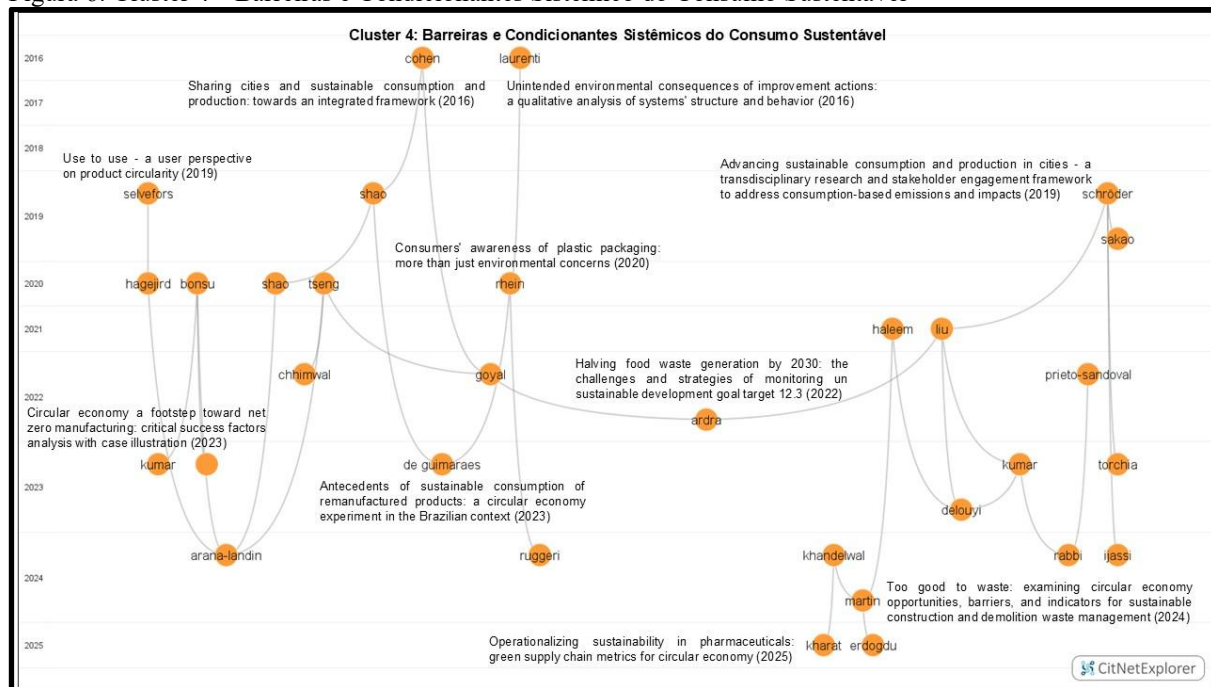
Figura 6: Cluster 4 – Barreiras e Condicionantes Sistêmicos do Consumo Sustentável

Cluster 4: Barreiras e Condicionantes Sistêmicos do Consumo Sustentável

2016
cohen
laurenti
Sharing cities and sustainable consumption and production: towards an integrated framework (2016)
Unintended environmental consequences of improvement actions: a qualitative analysis of systems' structure and behavior (2016)
2017
2018
Use to use - a user perspective on product circularity (2019)
Advancing sustainable consumption and production in cities - a transdisciplinary research and stakeholder engagement framework to address consumption-based emissions and impacts (2019)
selvefors
shao
schröder
2019
sakao
Consumers' awareness of plastic packaging: more than just environmental concerns (2020)
2020
hagejärd
bonsu
shao
tseng
rhein
2021
haleem
liu
chhimwal
goyal
Halving food waste generation by 2030: the challenges and strategies of monitoring un sustainable development goal target 12.3 (2022)
prieto-sandoval
2022
Circular economy a footstep toward net zero manufacturing: critical success factors analysis with case illustration (2023)
ardra
kumar
de guimaraes
kumar
torchia
2023
Antecedents of sustainable consumption of remanufactured products: a circular economy experiment in the Brazilian context (2023)
delouyi
arana-landin
ruggeri
khandelwal
rabbi
ijassi
2024
Too good to waste: examining circular economy opportunities, barriers, and indicators for sustainable construction and demolition waste management (2024)
martin
Operationalizing sustainability in pharmaceuticals: green supply chain metrics for circular economy (2025)
2025
kharat
erdogdu
CitNetExplorer